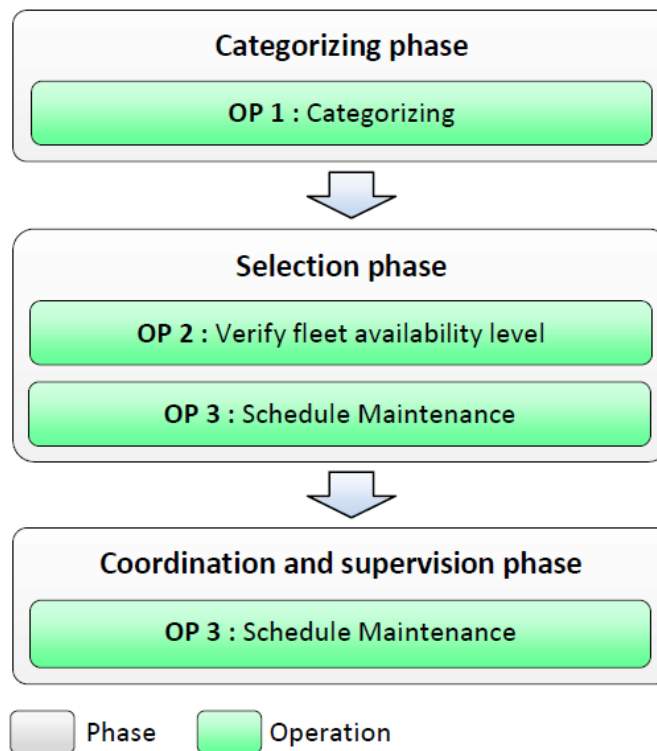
Categorizing phase

OP 1 : Categorizing

Selection phase

OP 2 : Verify fleet availability level

OP 3 : Schedule Maintenance

Coordination and supervision phase

OP 3 : Schedule Maintenance

Phase Operation